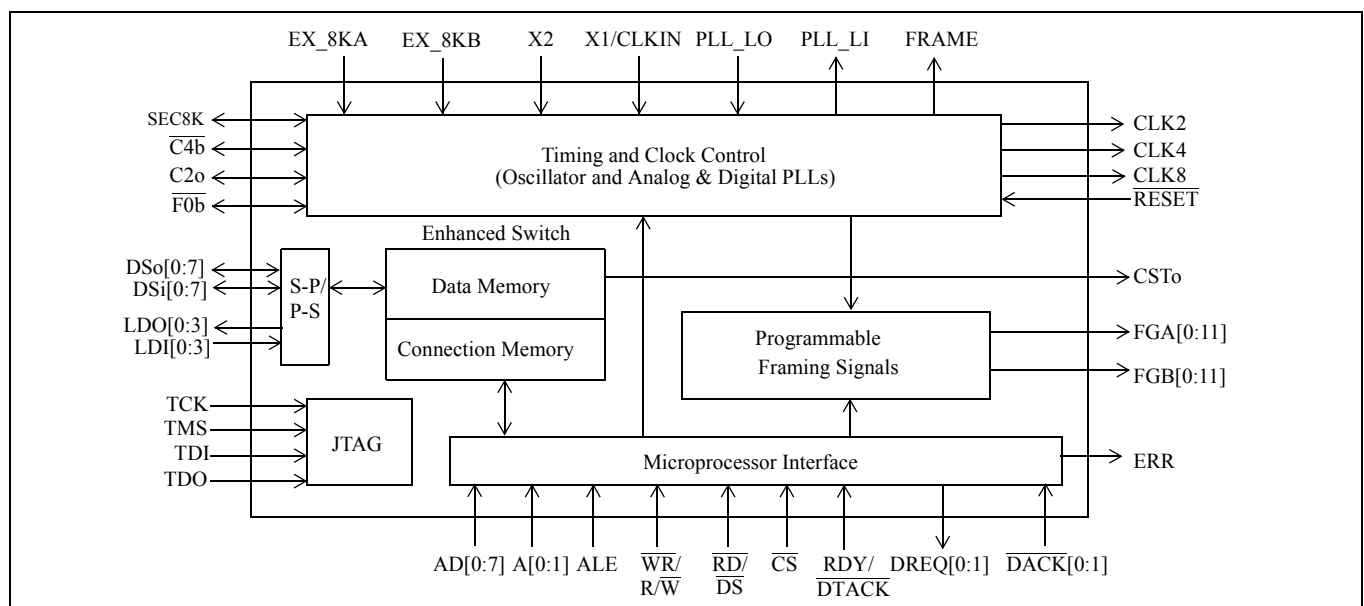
EX_8KA EX_8KB X2 X1/CLKIN PLL_LO PLL_LI FRAME

SEC8K
$\overline{C4b}$
C2o
$\overline{F0b}$

Timing and Clock Control
(Oscillator and Analog & Digital PLLs)

CLK2
CLK4
CLK8
$\overline{RESET}$

Enhanced Switch

DSo[0:7]
DSi[0:7]
LDO[0:3]
LDI[0:3]

S-P/
P-S

Data Memory

Connection Memory

CSTo

Programmable
Framing Signals

FGA[0:11]
FGB[0:11]

TCK
TMS
TDI
TDO

JTAG

Microprocessor Interface

ERR

AD[0:7] A[0:1] ALE $\overline{WR}$/ R/$\overline{W}$ $\overline{RD}$/ $\overline{DS}$ $\overline{CS}$ RDY/ $\overline{DTACK}$ DREQ[0:1] $\overline{DACK}$[0:1]